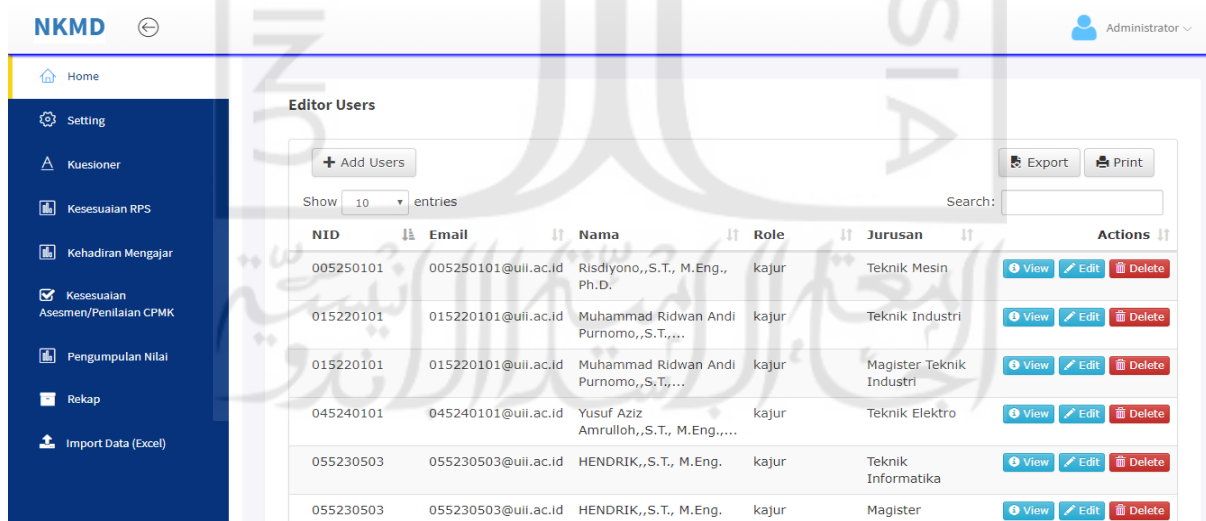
NKMD

Administrator

Home

Setting

Kuesioner

Kesesuaian RPS

Kehadiran Mengajar

Kesesuaian Asesmen/Penilaian CPMK

Pengumpulan Nilai

Rekap

Import Data (Excel)

Editor Users

+ Add Users

Export

Print

Show 10 entries

Search:

| NID | Email | Nama | Role | Jurusan | Actions |
|---|---|---|---|---|---|
| 005250101 | 005250101@uii.ac.id | Risdiyono,,S.T., M.Eng., Ph.D. | kajur | Teknik Mesin | View Edit Delete |
| 015220101 | 015220101@uii.ac.id | Muhammad Ridwan Andi Purnomo,,S.T.,... | kajur | Teknik Industri | View Edit Delete |
| 015220101 | 015220101@uii.ac.id | Muhammad Ridwan Andi Purnomo,,S.T.,... | kajur | Magister Teknik Industri | View Edit Delete |
| 045240101 | 045240101@uii.ac.id | Yusuf Aziz Amrulloh,,S.T., M.Eng.,... | kajur | Teknik Elektro | View Edit Delete |
| 055230503 | 055230503@uii.ac.id | HENDRIK,,S.T., M.Eng. | kajur | Teknik Informatika | View Edit Delete |
| 055230503 | 055230503@uii.ac.id | HENDRIK,,S.T., M.Eng. | kajur | Magister | View Edit Delete |